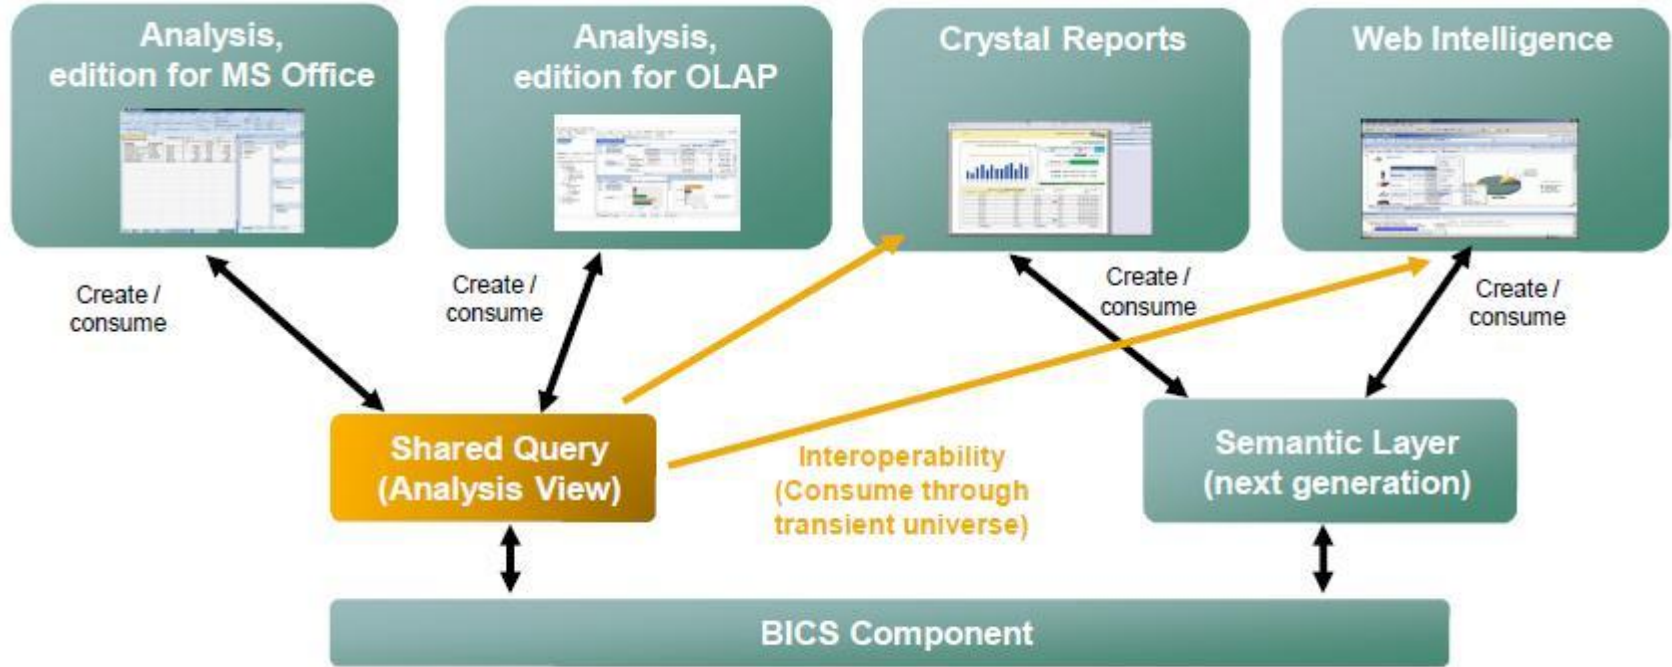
Analysis, edition for MS Office

Analysis, edition for OLAP

Crystal Reports

Web Intelligence

Create / consume

Create / consume

Create / consume

Create / consume

Shared Query (Analysis View)

Interoperability (Consume through transient universe)

Semantic Layer (next generation)

BICS Component